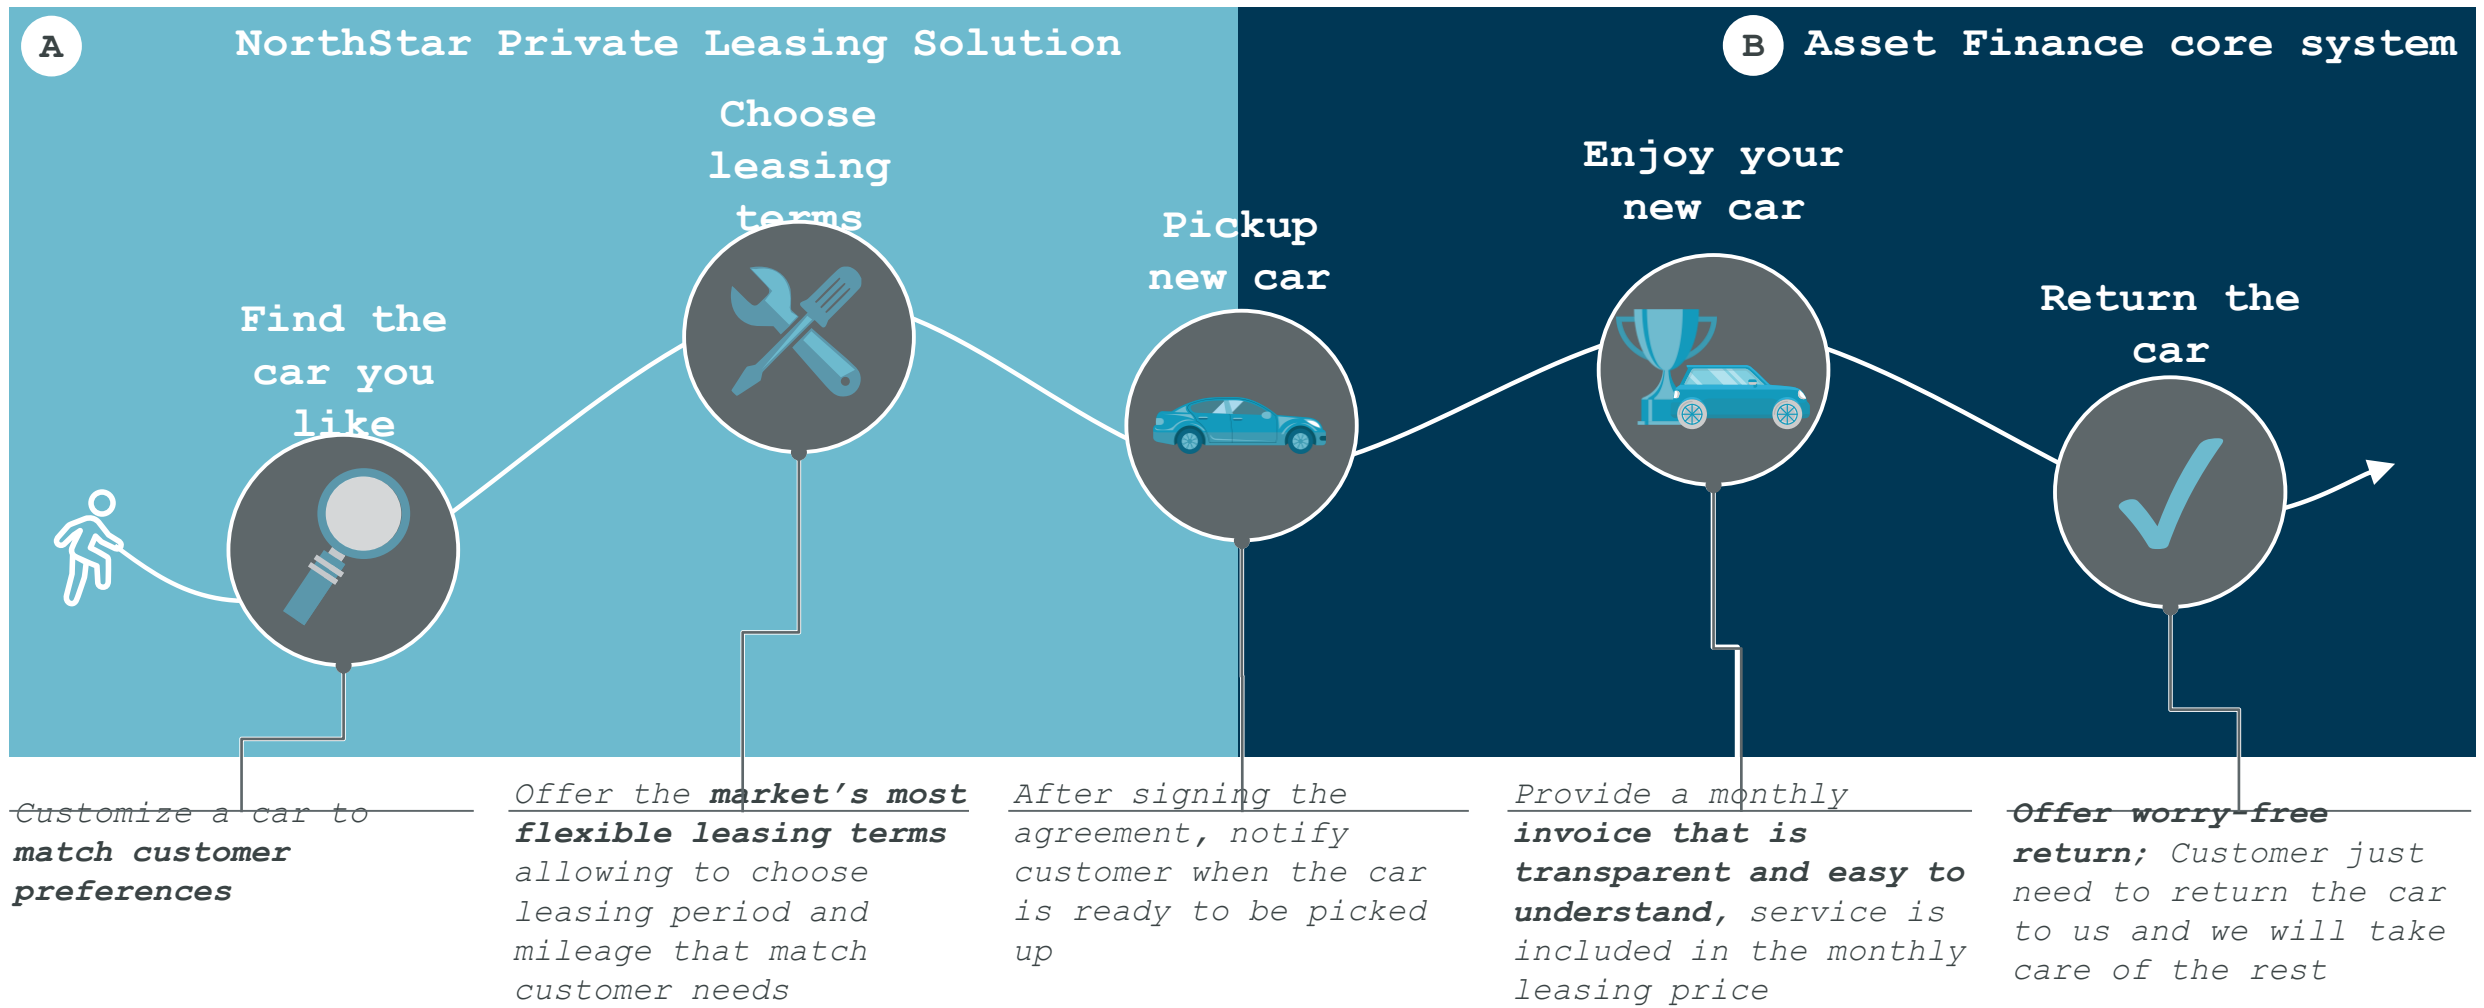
A NorthStar Private Leasing Solution

B Asset Finance core system

Find the car you like

Choose leasing terms

Pickup new car

Enjoy your new car

Return the car

Customize a car to **match customer preferences**

Offer the **market's most flexible leasing terms** allowing to choose leasing period and mileage that match customer needs

After signing the agreement, notify customer when the car is ready to be picked up

Provide a monthly **invoice that is transparent and easy to understand**, service is included in the monthly leasing price

**Offer worry-free return;** Customer just need to return the car to us and we will take care of the rest